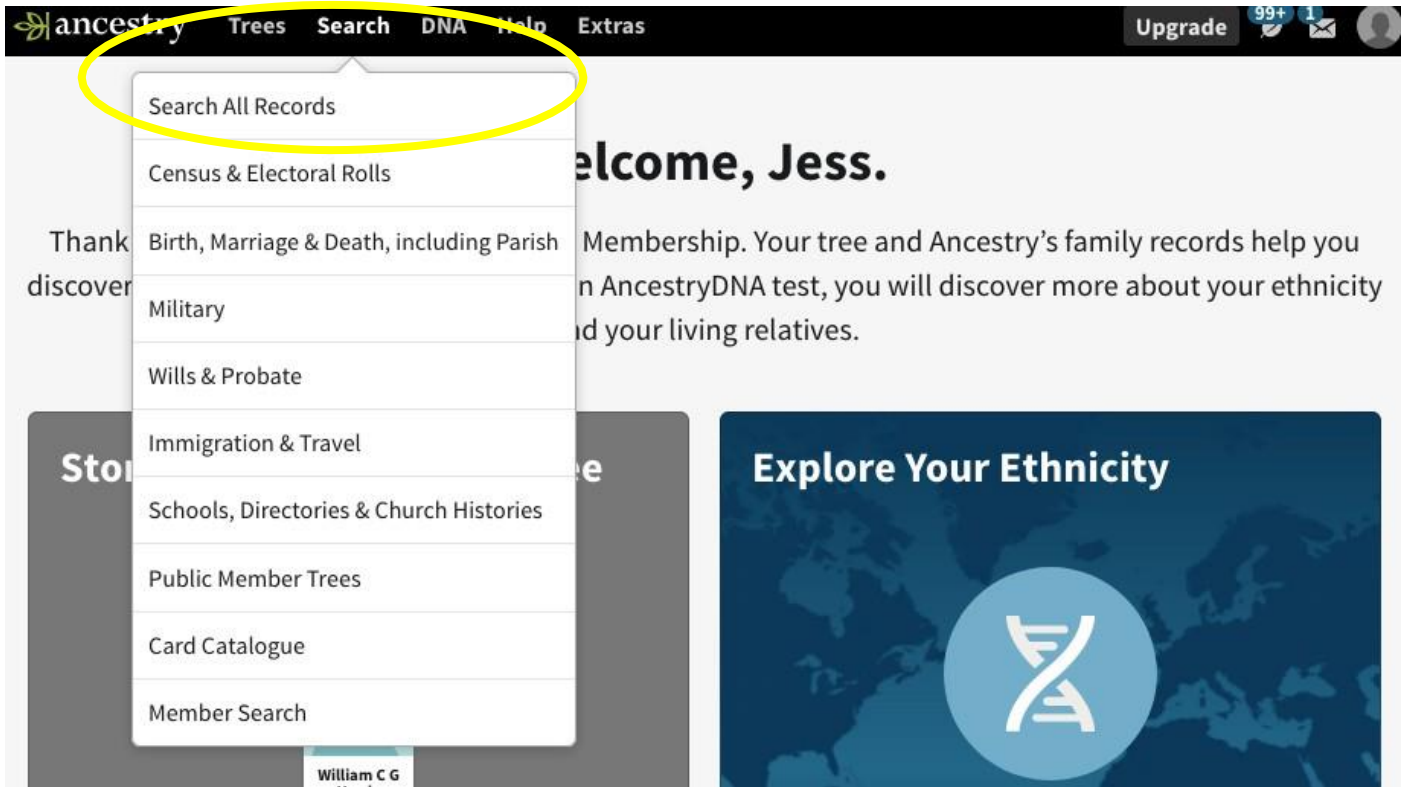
ancestry Trees Search DNA Help Extras Upgrade 99+ 1

Search All Records
Census & Electoral Rolls
Birth, Marriage & Death, including Parish
Military
Wills & Probate
Immigration & Travel
Schools, Directories & Church Histories
Public Member Trees
Card Catalogue
Member Search

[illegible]elcome, Jess.

Thank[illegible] Membership. Your tree and Ancestry's family records help you discover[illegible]n AncestryDNA test, you will discover more about your ethnicity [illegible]nd your living relatives.

Sto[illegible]e

Explore Your Ethnicity

William C G